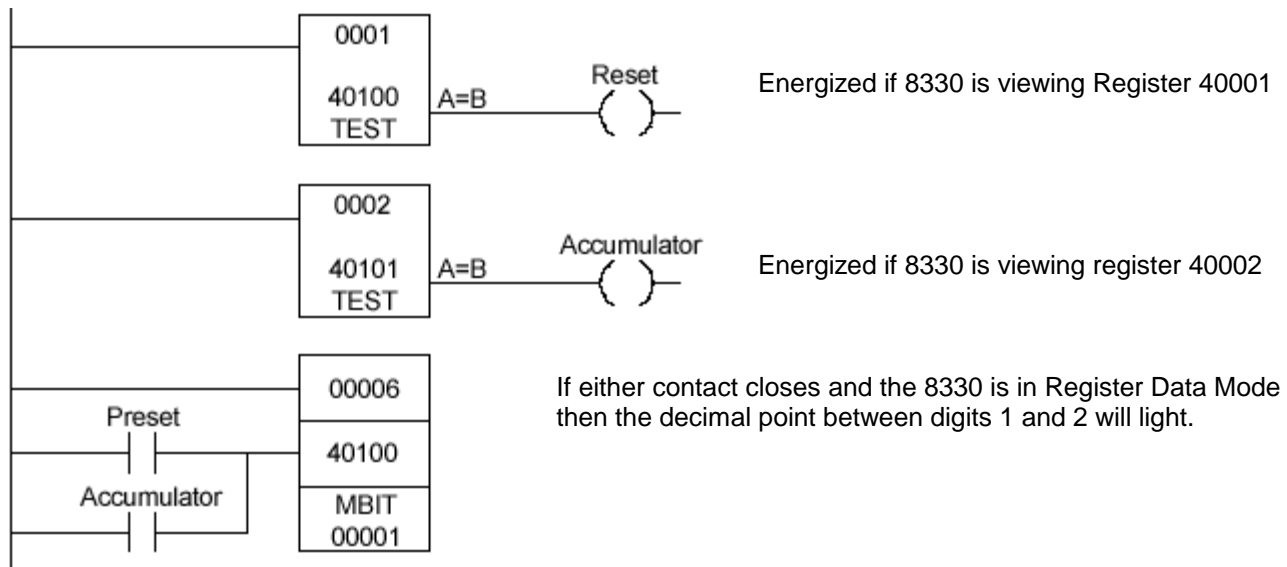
0001

40100
TEST

A=B

Reset

Energized if 8330 is viewing Register 40001

0002

40101
TEST

A=B

Accumulator

Energized if 8330 is viewing register 40002

Preset

Accumulator

00006

40100

MBIT
00001

If either contact closes and the 8330 is in Register Data Mode then the decimal point between digits 1 and 2 will light.